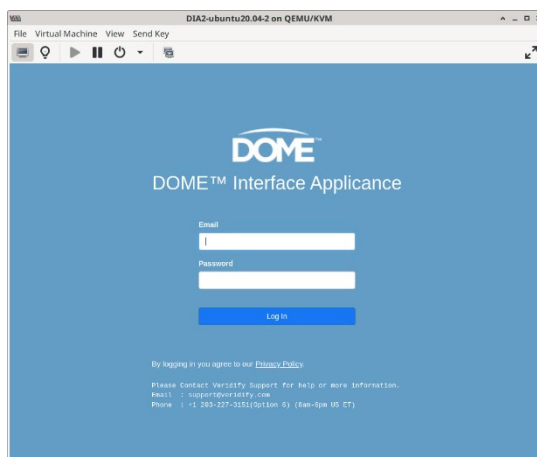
DIA2-ubuntu20.04-2 on QEMU/KVM

File Virtual Machine View Send Key

DOME™

DOME™ Interface Applicance

Email

Password

Log In

By logging in you agree to our Privacy Policy.

Please Contact Veridify Support for help or more information.
Email : support@veridify.com
Phone : +1 203-227-3151(Option 5) (8am-6pm US ET)